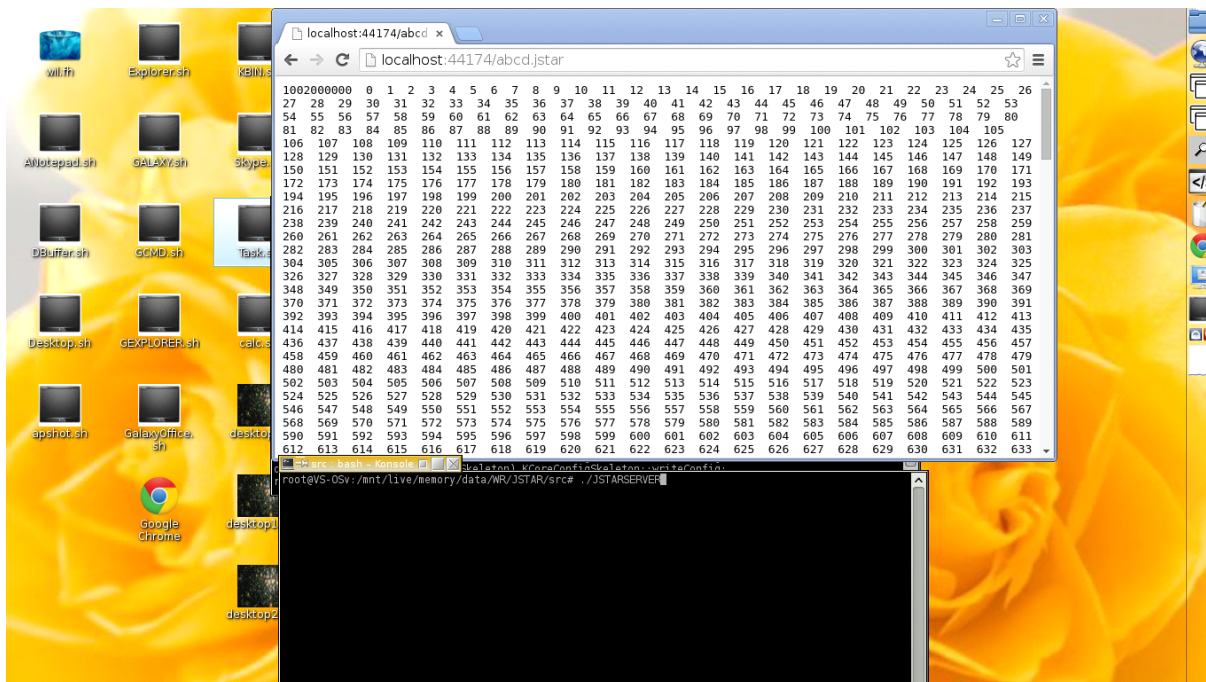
wil.fh
Explorer.sh
KBIN.s
ANotepad.sh
GALAXY.sh
Skype.
DBuffer.sh
GCMD.sh
Task.s
Desktop.sh
GEXPLORER.sh
calc.s
apshot.sh
GalaxyOffice.sh
deskto
Google Chrome
desktop1
desktop2

localhost:44174/abcd ×
localhost:44174/abcd.jstar

1002000000 0 1 2 3 4 5 6 7 8 9 10 11 12 13 14 15 16 17 18 19 20 21 22 23 24 25 26 27 28 29 30 31 32 33 34 35 36 37 38 39 40 41 42 43 44 45 46 47 48 49 50 51 52 53 54 55 56 57 58 59 60 61 62 63 64 65 66 67 68 69 70 71 72 73 74 75 76 77 78 79 80 81 82 83 84 85 86 87 88 89 90 91 92 93 94 95 96 97 98 99 100 101 102 103 104 105 106 107 108 109 110 111 112 113 114 115 116 117 118 119 120 121 122 123 124 125 126 127 128 129 130 131 132 133 134 135 136 137 138 139 140 141 142 143 144 145 146 147 148 149 150 151 152 153 154 155 156 157 158 159 160 161 162 163 164 165 166 167 168 169 170 171 172 173 174 175 176 177 178 179 180 181 182 183 184 185 186 187 188 189 190 191 192 193 194 195 196 197 198 199 200 201 202 203 204 205 206 207 208 209 210 211 212 213 214 215 216 217 218 219 220 221 222 223 224 225 226 227 228 229 230 231 232 233 234 235 236 237 238 239 240 241 242 243 244 245 246 247 248 249 250 251 252 253 254 255 256 257 258 259 260 261 262 263 264 265 266 267 268 269 270 271 272 273 274 275 276 277 278 279 280 281 282 283 284 285 286 287 288 289 290 291 292 293 294 295 296 297 298 299 300 301 302 303 304 305 306 307 308 309 310 311 312 313 314 315 316 317 318 319 320 321 322 323 324 325 326 327 328 329 330 331 332 333 334 335 336 337 338 339 340 341 342 343 344 345 346 347 348 349 350 351 352 353 354 355 356 357 358 359 360 361 362 363 364 365 366 367 368 369 370 371 372 373 374 375 376 377 378 379 380 381 382 383 384 385 386 387 388 389 390 391 392 393 394 395 396 397 398 399 400 401 402 403 404 405 406 407 408 409 410 411 412 413 414 415 416 417 418 419 420 421 422 423 424 425 426 427 428 429 430 431 432 433 434 435 436 437 438 439 440 441 442 443 444 445 446 447 448 449 450 451 452 453 454 455 456 457 458 459 460 461 462 463 464 465 466 467 468 469 470 471 472 473 474 475 476 477 478 479 480 481 482 483 484 485 486 487 488 489 490 491 492 493 494 495 496 497 498 499 500 501 502 503 504 505 506 507 508 509 510 511 512 513 514 515 516 517 518 519 520 521 522 523 524 525 526 527 528 529 530 531 532 533 534 535 536 537 538 539 540 541 542 543 544 545 546 547 548 549 550 551 552 553 554 555 556 557 558 559 560 561 562 563 564 565 566 567 568 569 570 571 572 573 574 575 576 577 578 579 580 581 582 583 584 585 586 587 588 589 590 591 592 593 594 595 596 597 598 599 600 601 602 603 604 605 606 607 608 609 610 611 612 613 614 615 616 617 618 619 620 621 622 623 624 625 626 627 628 629 630 631 632 633

src : bash - Konsole
keleton) KCoreConfigSkeleton::writeConfig:
root@VS-OSv:/mnt/live/memory/data/WR/JSTAR/src# ./JSTARSERVER